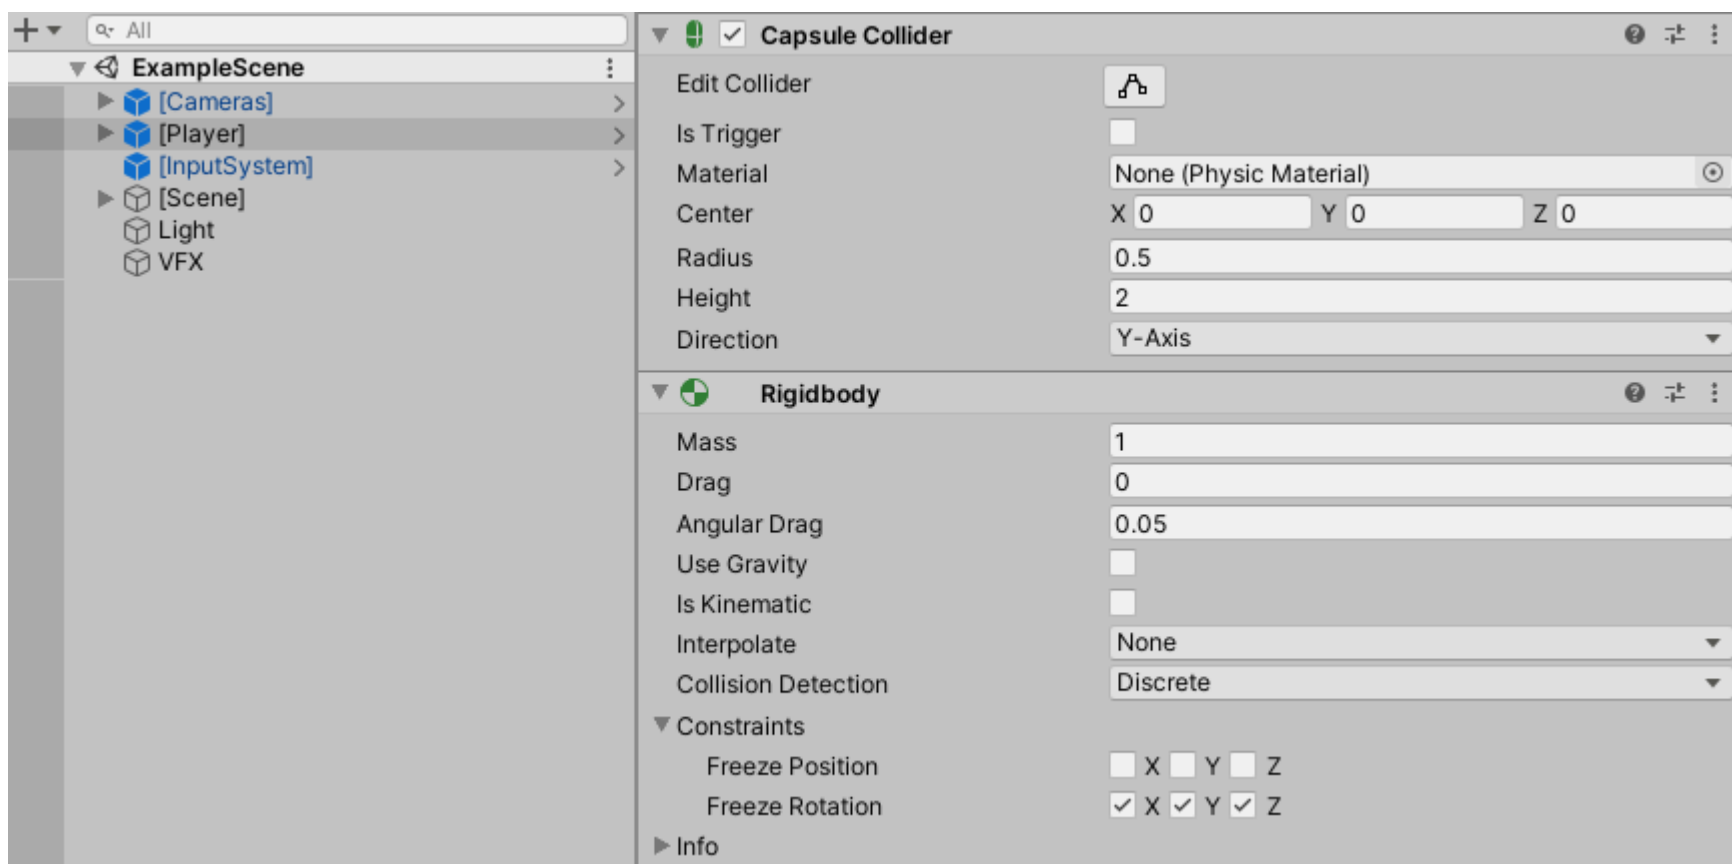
All

ExampleScene
[Cameras]
[Player]
[InputSystem]
[Scene]
Light
VFX

Capsule Collider

| | |
|---|---|
| Edit Collider | |
| Is Trigger | |
| Material | None (Physic Material) |
| Center | X 0 Y 0 Z 0 |
| Radius | 0.5 |
| Height | 2 |
| Direction | Y-Axis |

Rigidbody

| | |
|---|---|
| Mass | 1 |
| Drag | 0 |
| Angular Drag | 0.05 |
| Use Gravity | |
| Is Kinematic | |
| Interpolate | None |
| Collision Detection | Discrete |

Constraints

| | |
|---|---|
| Freeze Position | X Y Z |
| Freeze Rotation | X Y Z |

Info